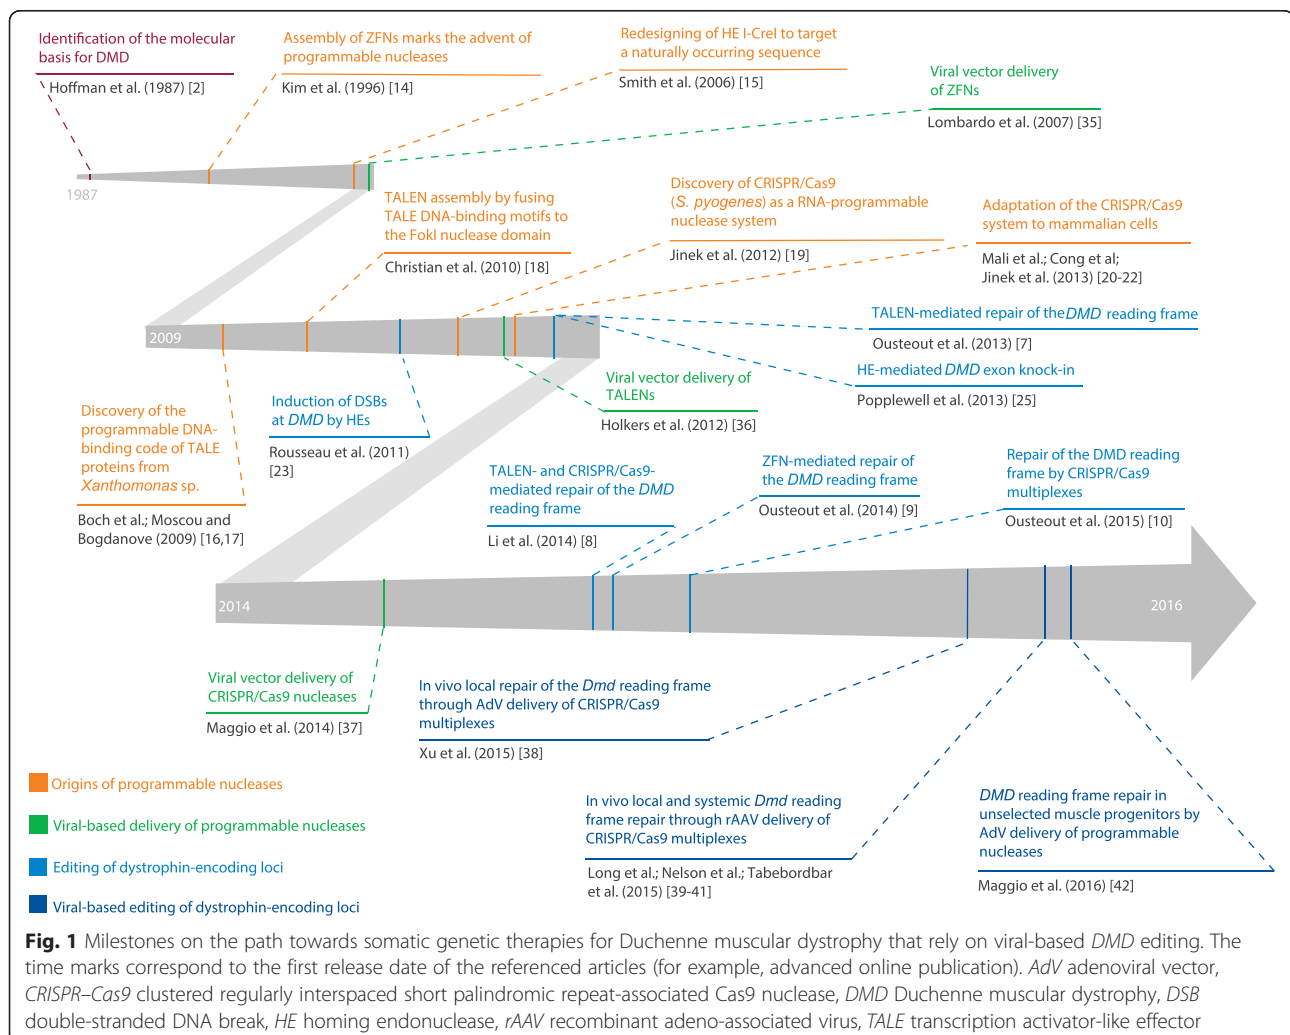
Identification of the molecular basis for DMD

Hoffman et al. (1987) [2]

Assembly of ZFNs marks the advent of programmable nucleases

Kim et al. (1996) [14]

Redesigning of HE I-CreI to target a naturally occurring sequence

Smith et al. (2006) [15]

Viral vector delivery of ZFNs

Lombardo et al. (2007) [35]

1987

TALEN assembly by fusing TALE DNA-binding motifs to the FokI nuclease domain

Christian et al. (2010) [18]

Discovery of CRISPR/Cas9 (*S. pyogenes*) as a RNA-programmable nuclease system

Jinek et al. (2012) [19]

Adaptation of the CRISPR/Cas9 system to mammalian cells

Mali et al.; Cong et al; Jinek et al. (2013) [20-22]

2009

TALEN-mediated repair of the *DMD* reading frame

Ousteout et al. (2013) [7]

HE-mediated *DMD* exon knock-in

Popplewell et al. (2013) [25]

Viral vector delivery of TALENs

Holkers et al. (2012) [36]

Induction of DSBs at *DMD* by HEs

Rousseau et al. (2011) [23]

Discovery of the programmable DNA-binding code of TALE proteins from *Xanthomonas* sp.

Boch et al.; Moscou and Bogdanove (2009) [16,17]

TALEN- and CRISPR/Cas9-mediated repair of the *DMD* reading frame

Li et al. (2014) [8]

ZFN-mediated repair of the *DMD* reading frame

Ousteout et al. (2014) [9]

Repair of the DMD reading frame by CRISPR/Cas9 multiplexes

Ousteout et al. (2015) [10]

2014

2016

Viral vector delivery of CRISPR/Cas9 nucleases

Maggio et al. (2014) [37]

In vivo local repair of the *Dmd* reading frame through AdV delivery of CRISPR/Cas9 multiplexes

Xu et al. (2015) [38]

Origins of programmable nucleases

Viral-based delivery of programmable nucleases

Editing of dystrophin-encoding loci

Viral-based editing of dystrophin-encoding loci

In vivo local and systemic *Dmd* reading frame repair through rAAV delivery of CRISPR/Cas9 multiplexes

Long et al.; Nelson et al.; Tabebordbar et al. (2015) [39-41]

*DMD* reading frame repair in unselected muscle progenitors by AdV delivery of programmable nucleases

Maggio et al. (2016) [42]

**Fig. 1** Milestones on the path towards somatic genetic therapies for Duchenne muscular dystrophy that rely on viral-based *DMD* editing. The time marks correspond to the first release date of the referenced articles (for example, advanced online publication). *AdV* adenoviral vector, *CRISPR–Cas9* clustered regularly interspaced short palindromic repeat-associated Cas9 nuclease, *DMD* Duchenne muscular dystrophy, *DSB* double-stranded DNA break, *HE* homing endonuclease, *rAAV* recombinant adeno-associated virus, *TALE* transcription activator-like effector